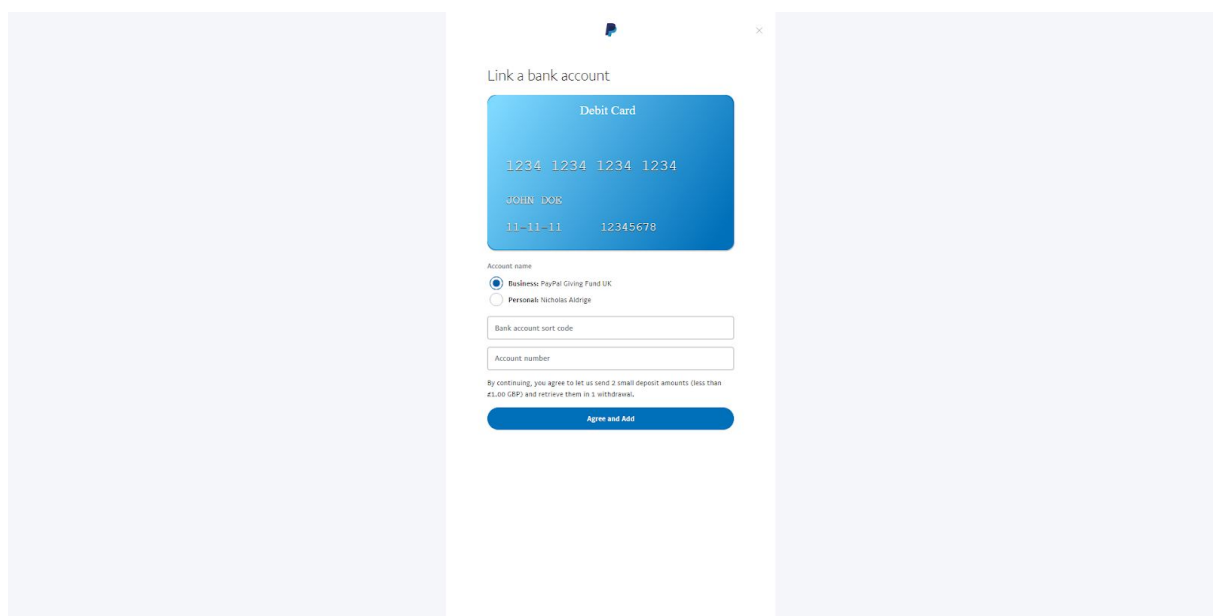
×

Link a bank account

Debit Card

1234 1234 1234 1234

JOHN DOE

11-11-11 12345678

Account name

**Business:** PayPal Giving Fund UK

**Personal:** Nicholas Aldrige

Bank account sort code

Account number

By continuing, you agree to let us send 2 small deposit amounts (less than £1.00 GBP) and retrieve them in 1 withdrawal.

Agree and Add